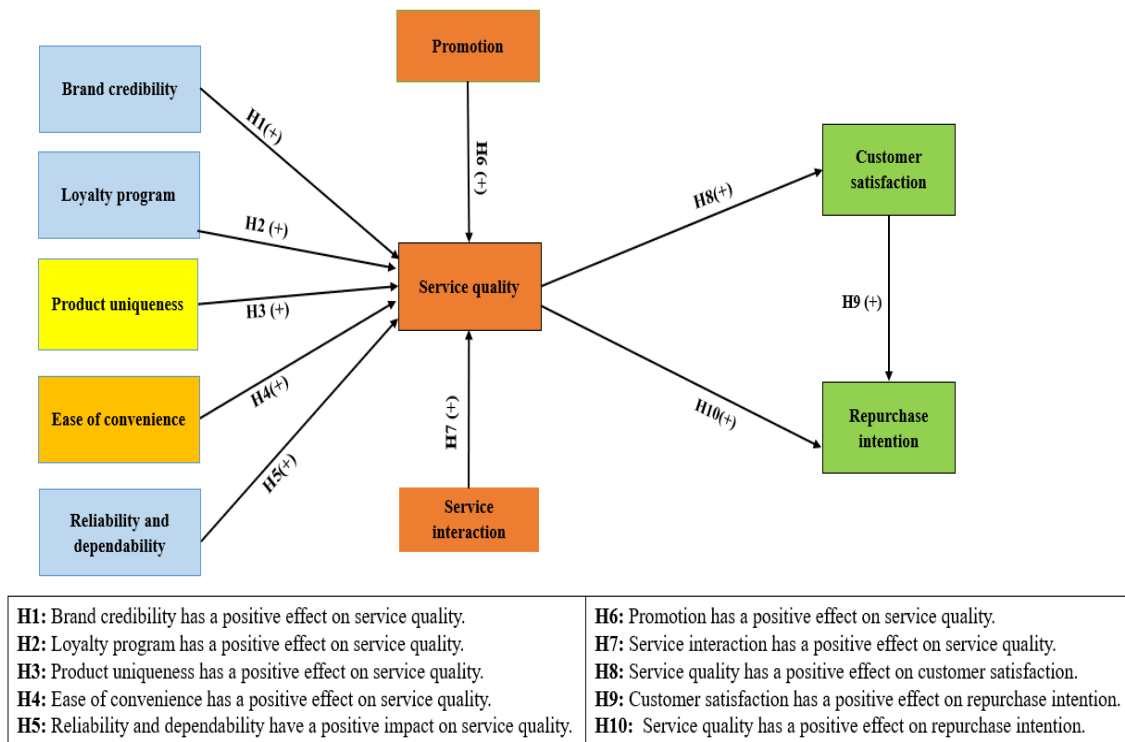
Promotion

Brand credibility

H1(+)

H6 (+)

Loyalty program

H2 (+)

Customer satisfaction

H8(+)

Product uniqueness

H3 (+)

Service quality

H9 (+)

Ease of convenience

H4(+)

H7 (+)

H10(+)

Repurchase intention

Reliability and dependability

H5(+)

Service interaction

| | |
|---|---|
| **H1:** Brand credibility has a positive effect on service quality. | **H6:** Promotion has a positive effect on service quality. |
| **H2:** Loyalty program has a positive effect on service quality. | **H7:** Service interaction has a positive effect on service quality. |
| **H3:** Product uniqueness has a positive effect on service quality. | **H8:** Service quality has a positive effect on customer satisfaction. |
| **H4:** Ease of convenience has a positive effect on service quality. | **H9:** Customer satisfaction has a positive effect on repurchase intention. |
| **H5:** Reliability and dependability have a positive impact on service quality. | **H10:** Service quality has a positive effect on repurchase intention. |